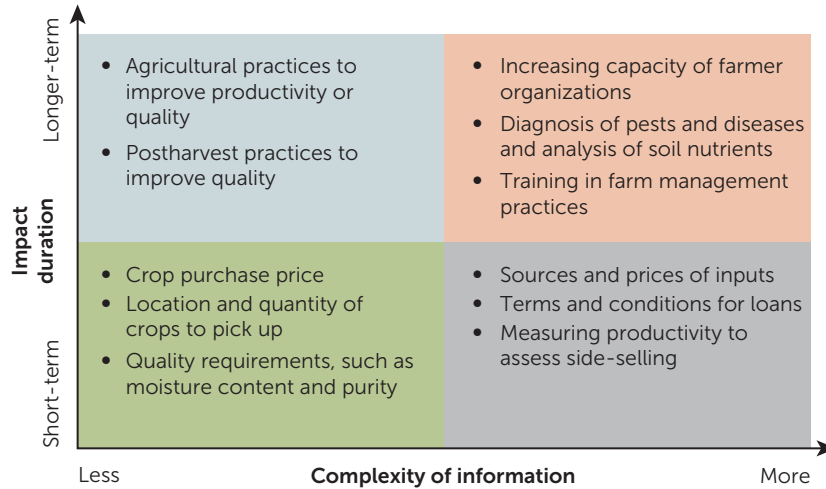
Longer-term

Impact duration

Short-term

- Agricultural practices to improve productivity or quality
- Postharvest practices to improve quality

- Increasing capacity of farmer organizations
- Diagnosis of pests and diseases and analysis of soil nutrients
- Training in farm management practices

- Crop purchase price
- Location and quantity of crops to pick up
- Quality requirements, such as moisture content and purity

- Sources and prices of inputs
- Terms and conditions for loans
- Measuring productivity to assess side-selling

Less

Complexity of information

More